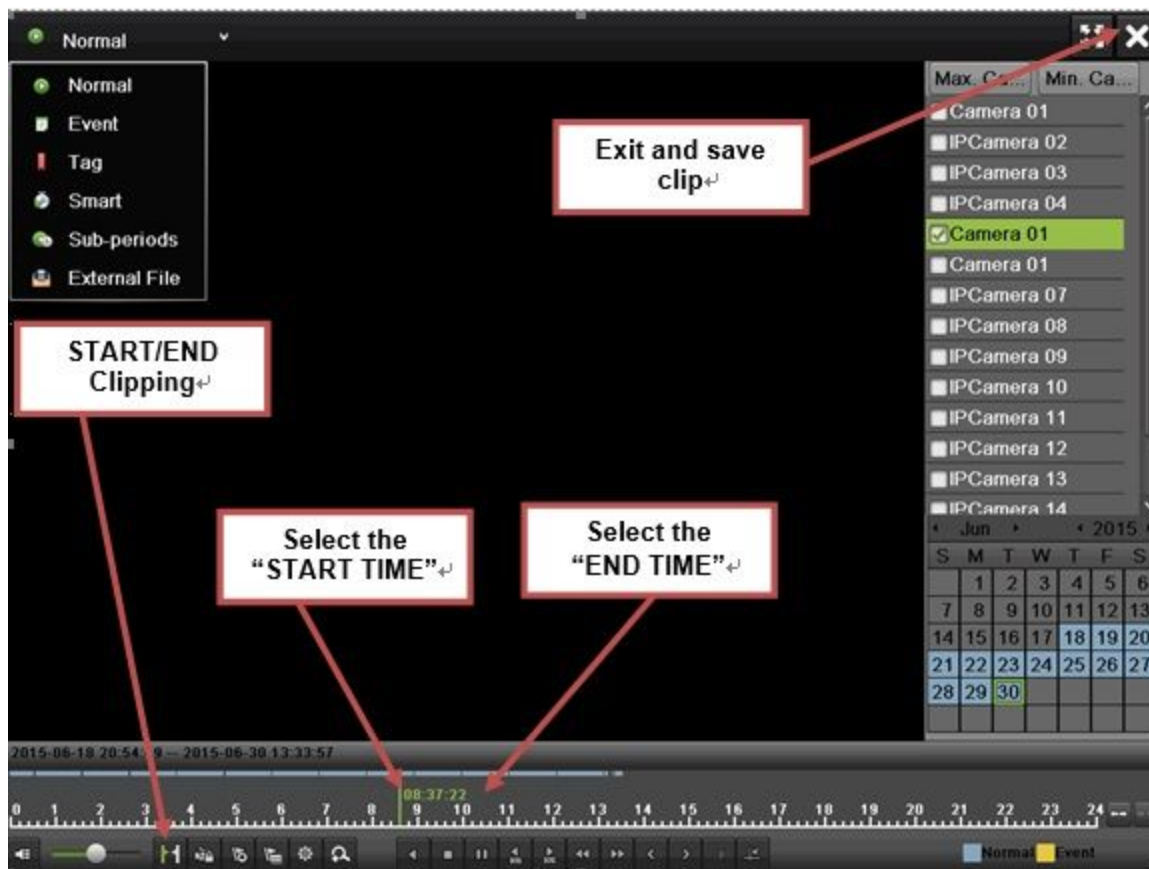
Normal

Normal
Event
Tag
Smart
Sub-periods
External File

Exit and save clip

START/END Clipping

Select the "START TIME"

Select the "END TIME"

Max. Ca... Min. Ca...

Camera 01
IPCamera 02
IPCamera 03
IPCamera 04
Camera 01
Camera 01
IPCamera 07
IPCamera 08
IPCamera 09
IPCamera 10
IPCamera 11
IPCamera 12
IPCamera 13
IPCamera 14

Jun 2015

| S | M | T | W | T | F | S |
|---|---|---|---|---|---|---|
| | 1 | 2 | 3 | 4 | 5 | 6 |
| 7 | 8 | 9 | 10 | 11 | 12 | 13 |
| 14 | 15 | 16 | 17 | 18 | 19 | 20 |
| 21 | 22 | 23 | 24 | 25 | 26 | 27 |
| 28 | 29 | 30 | | | | |

2015-06-18 20:54:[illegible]9 -- 2015-06-30 13:33:57

08:37:22

0 1 2 3 4 5 6 7 8 9 10 11 12 13 14 15 16 17 18 19 20 21 22 23 24

Normal Event